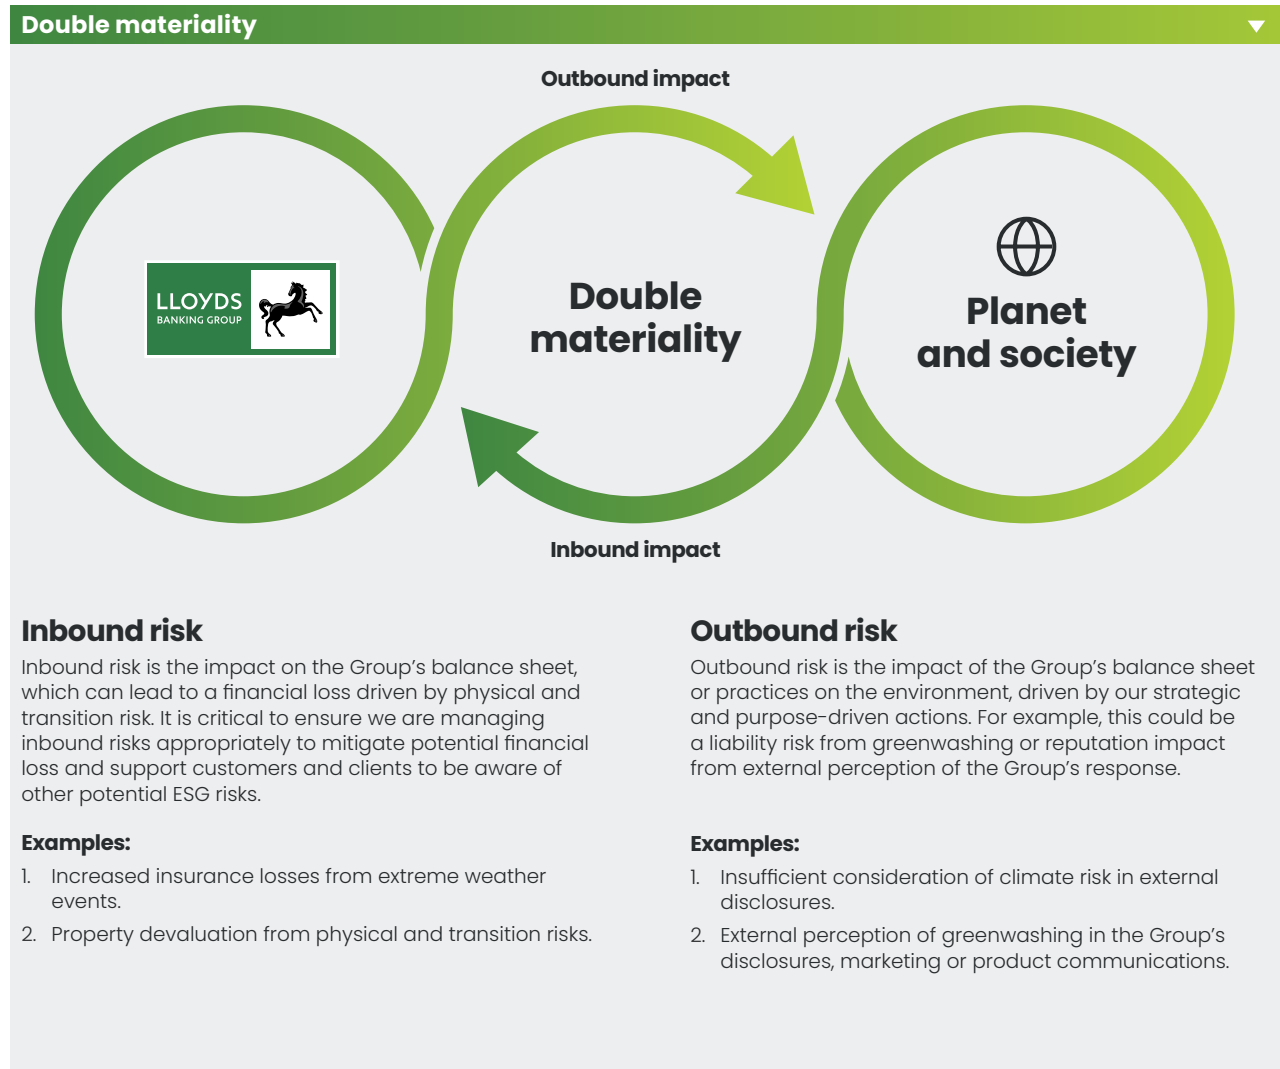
Double materiality

Outbound impact

LLOYDS
BANKING GROUP

Double materiality

Planet and society

Inbound impact

Inbound risk

Inbound risk is the impact on the Group's balance sheet, which can lead to a financial loss driven by physical and transition risk. It is critical to ensure we are managing inbound risks appropriately to mitigate potential financial loss and support customers and clients to be aware of other potential ESG risks.

Examples:

1. Increased insurance losses from extreme weather events.
2. Property devaluation from physical and transition risks.

Outbound risk

Outbound risk is the impact of the Group's balance sheet or practices on the environment, driven by our strategic and purpose-driven actions. For example, this could be a liability risk from greenwashing or reputation impact from external perception of the Group's response.

Examples:

1. Insufficient consideration of climate risk in external disclosures.
2. External perception of greenwashing in the Group's disclosures, marketing or product communications.